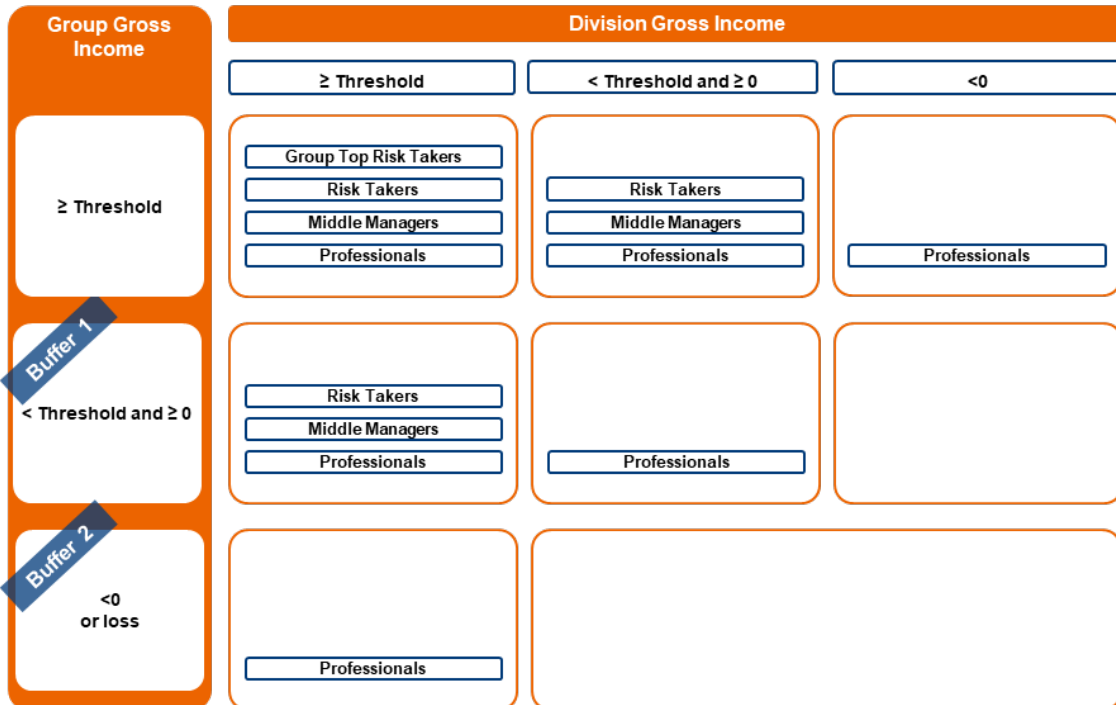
| Group Gross Income | Division Gross Income ≥ Threshold | Division Gross Income < Threshold and ≥ 0 | Division Gross Income <0 |
|---|---|---|---|
| ≥ Threshold | Group Top Risk Takers, Risk Takers, Middle Managers, Professionals | Risk Takers, Middle Managers, Professionals | Professionals |
| < Threshold and ≥ 0 | Risk Takers, Middle Managers, Professionals | Professionals | |
| <0 or loss | Professionals | | |

Buffer 1

Buffer 2